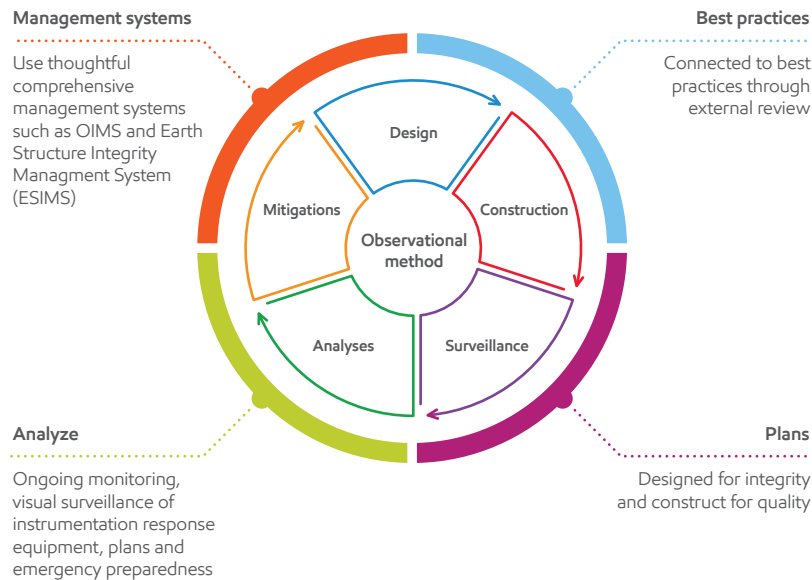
Management systems

Use thoughtful comprehensive management systems such as OIMS and Earth Structure Integrity Managment System (ESIMS)

Best practices

Connected to best practices through external review

Design

Mitigations

Construction

Observational method

Analyses

Surveillance

Analyze

Ongoing monitoring, visual surveillance of instrumentation response equipment, plans and emergency preparedness

Plans

Designed for integrity and construct for quality